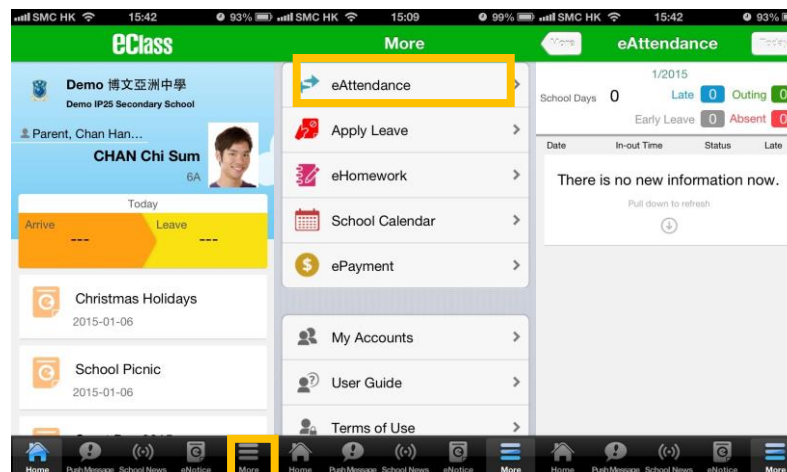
SMC HK 15:42 93%

eClass

Demo 博文亞洲中學
Demo IP25 Secondary School

Parent, Chan Han...
CHAN Chi Sum
6A

Today
Arrive ---
Leave ---

Christmas Holidays
2015-01-06

School Picnic
2015-01-06

Home Push Message School News eNotice More

SMC HK 15:09 99%

More

eAttendance
Apply Leave
eHomework
School Calendar
ePayment

My Accounts
User Guide
Terms of Use

Home Push Message School News eNotice More

SMC HK 15:42 93%

More eAttendance Today

1/2015
School Days 0 Late 0 Outing 0
Early Leave 0 Absent 0

| Date | In-out Time | Status | Late |
|---|---|---|---|

There is no new information now.
Pull down to refresh

Home Push Message School News eNotice More